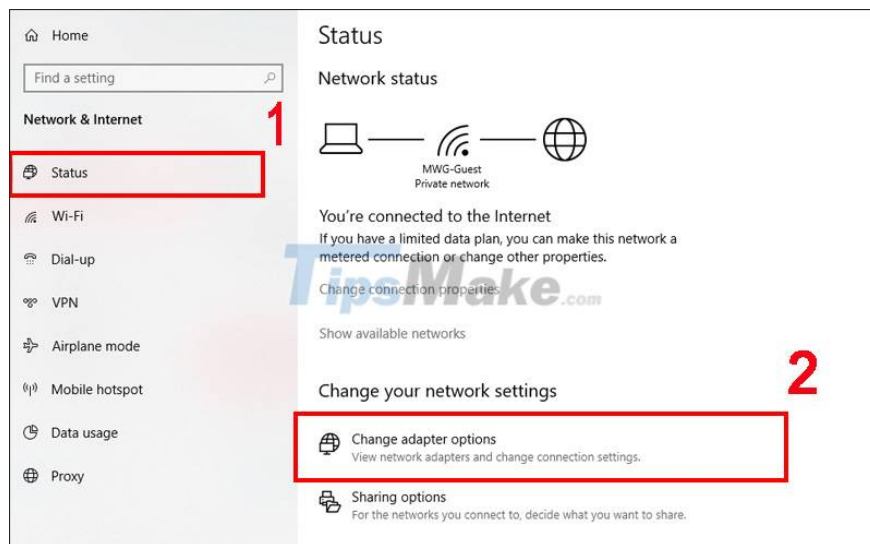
Home

Find a setting

Network & Internet

1

Status

Wi-Fi

Dial-up

VPN

Airplane mode

Mobile hotspot

Data usage

Proxy

Status

Network status

MWG-Guest
Private network

You're connected to the Internet

If you have a limited data plan, you can make this network a metered connection or change other properties.

Change connection properties

TipsMake.com

Show available networks

2

Change your network settings

Change adapter options
View network adapters and change connection settings.

Sharing options
For the networks you connect to, decide what you want to share.